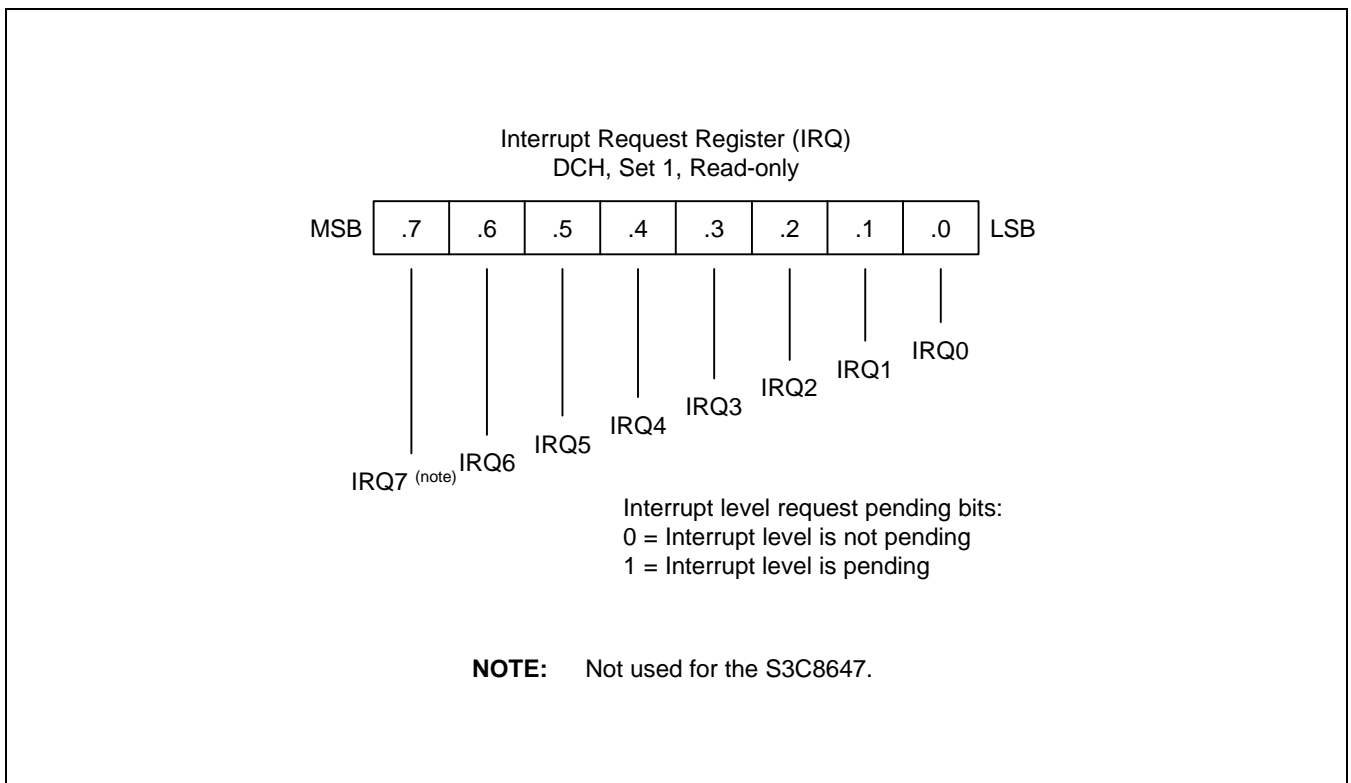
Interrupt Request Register (IRQ)
DCH, Set 1, Read-only

| MSB | .7 | .6 | .5 | .4 | .3 | .2 | .1 | .0 | LSB |
|---|---|---|---|---|---|---|---|---|---|

IRQ0
IRQ1
IRQ2
IRQ3
IRQ4
IRQ5
IRQ6
IRQ7 $^{(note)}$

Interrupt level request pending bits:
0 = Interrupt level is not pending
1 = Interrupt level is pending

**NOTE:** Not used for the S3C8647.